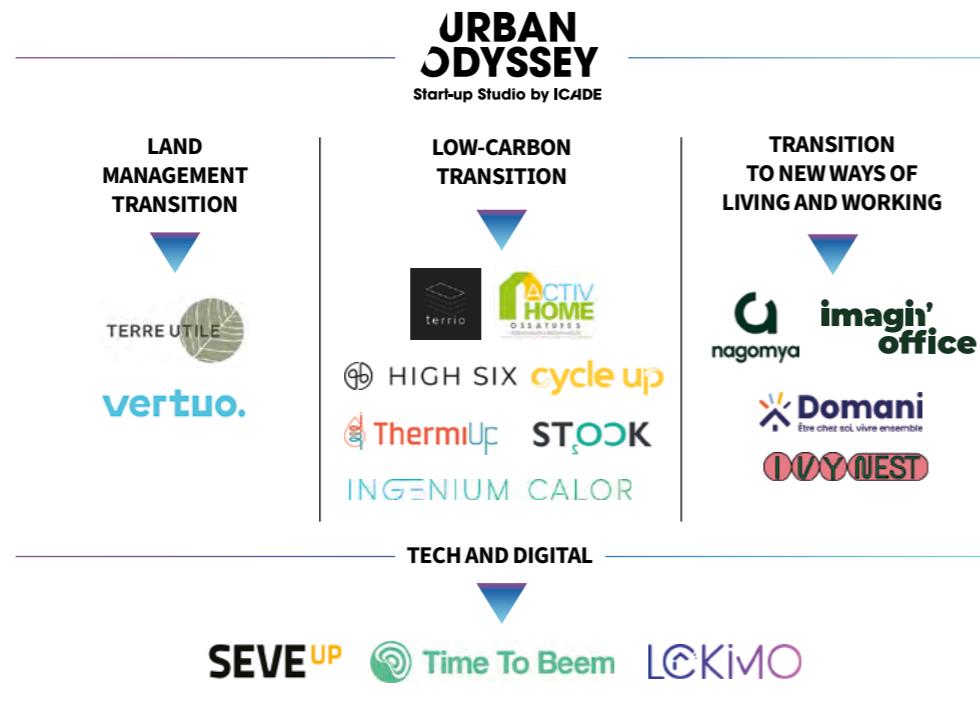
URBAN ODYSSEY
Start-up Studio by ICADE

LAND MANAGEMENT TRANSITION

TERRE UTILE

vertuo.

LOW-CARBON TRANSITION

terrio

ACTIV HOME
OSSATURES

HIGH SIX

cycle up

ThermiUp

STOCK

INGENIUM

CALOR

TRANSITION TO NEW WAYS OF LIVING AND WORKING

nagomya

imagin' office

Domani
Être chez soi, vivre ensemble

IVY NEST

TECH AND DIGITAL

SEVE UP

Time To Beem

LOKIMO